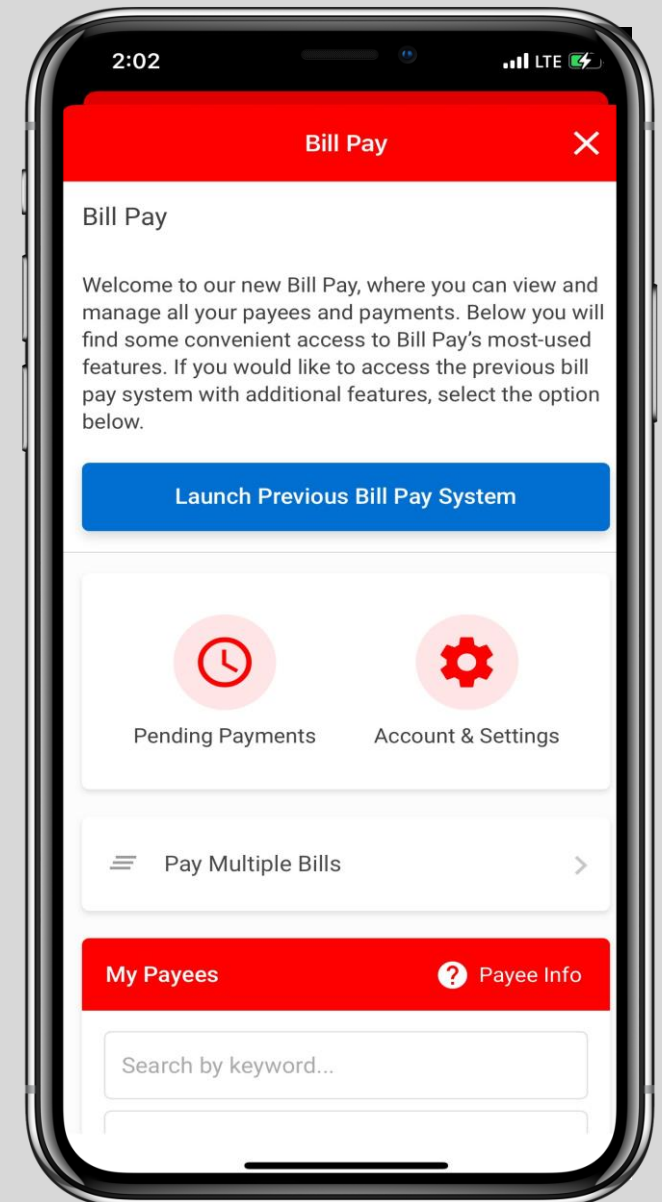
2:02

LTE

Bill Pay

Bill Pay

Welcome to our new Bill Pay, where you can view and manage all your payees and payments. Below you will find some convenient access to Bill Pay's most-used features. If you would like to access the previous bill pay system with additional features, select the option below.

Launch Previous Bill Pay System

Pending Payments

Account & Settings

Pay Multiple Bills

My Payees

Payee Info

Search by keyword...